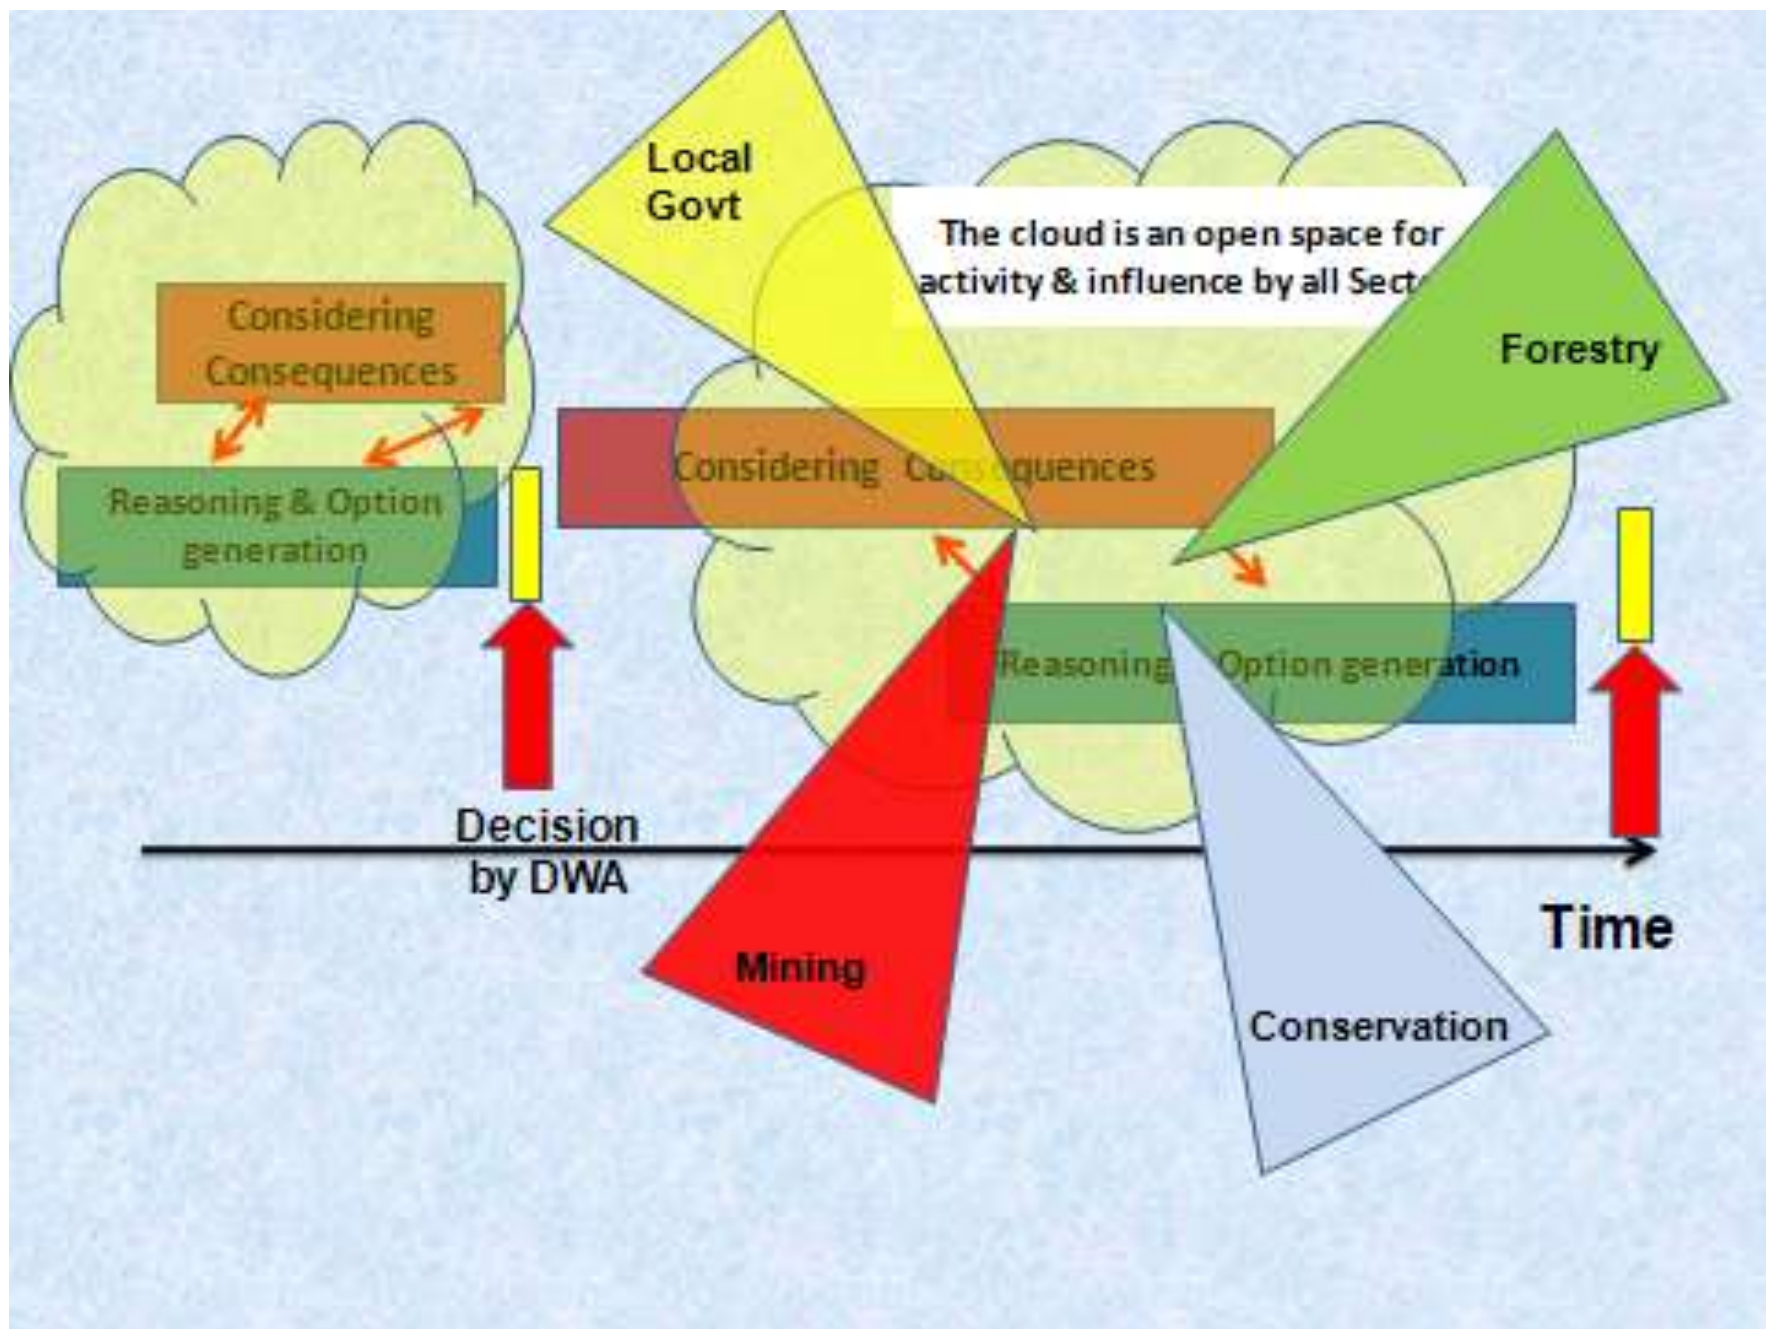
Local Govt

The cloud is an open space for activity & influence by all Sect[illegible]

Forestry

Considering Consequences

Reasoning & Option generation

Considering C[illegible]sequences

Reasoning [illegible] Option generation

Decision by DWA

Time

Mining

Conservation